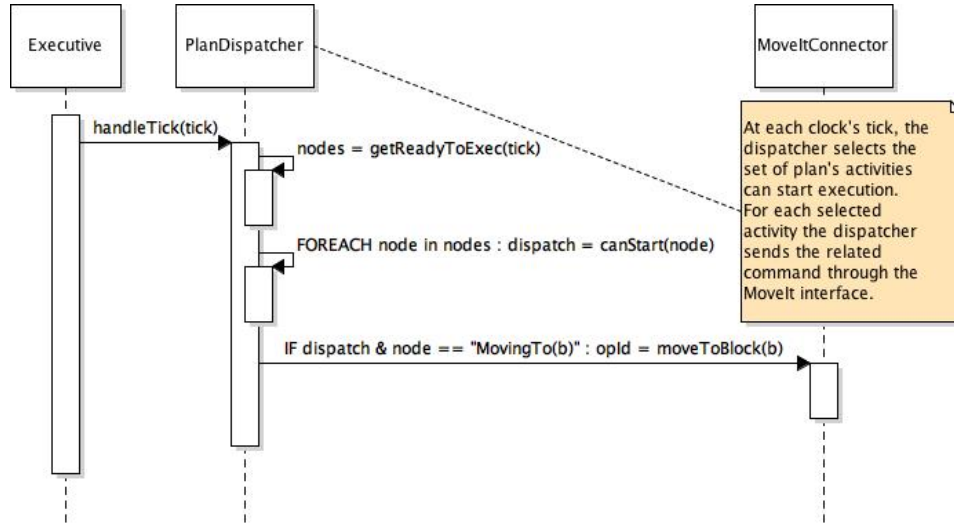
Executive

PlanDispatcher

MoveItConnector

handleTick(tick)

nodes = getReadyToExec(tick)

FOREACH node in nodes : dispatch = canStart(node)

IF dispatch & node == "MovingTo(b)" : opId = moveToBlock(b)

At each clock's tick, the dispatcher selects the set of plan's activities can start execution. For each selected activity the dispatcher sends the related command through the MoveIt interface.